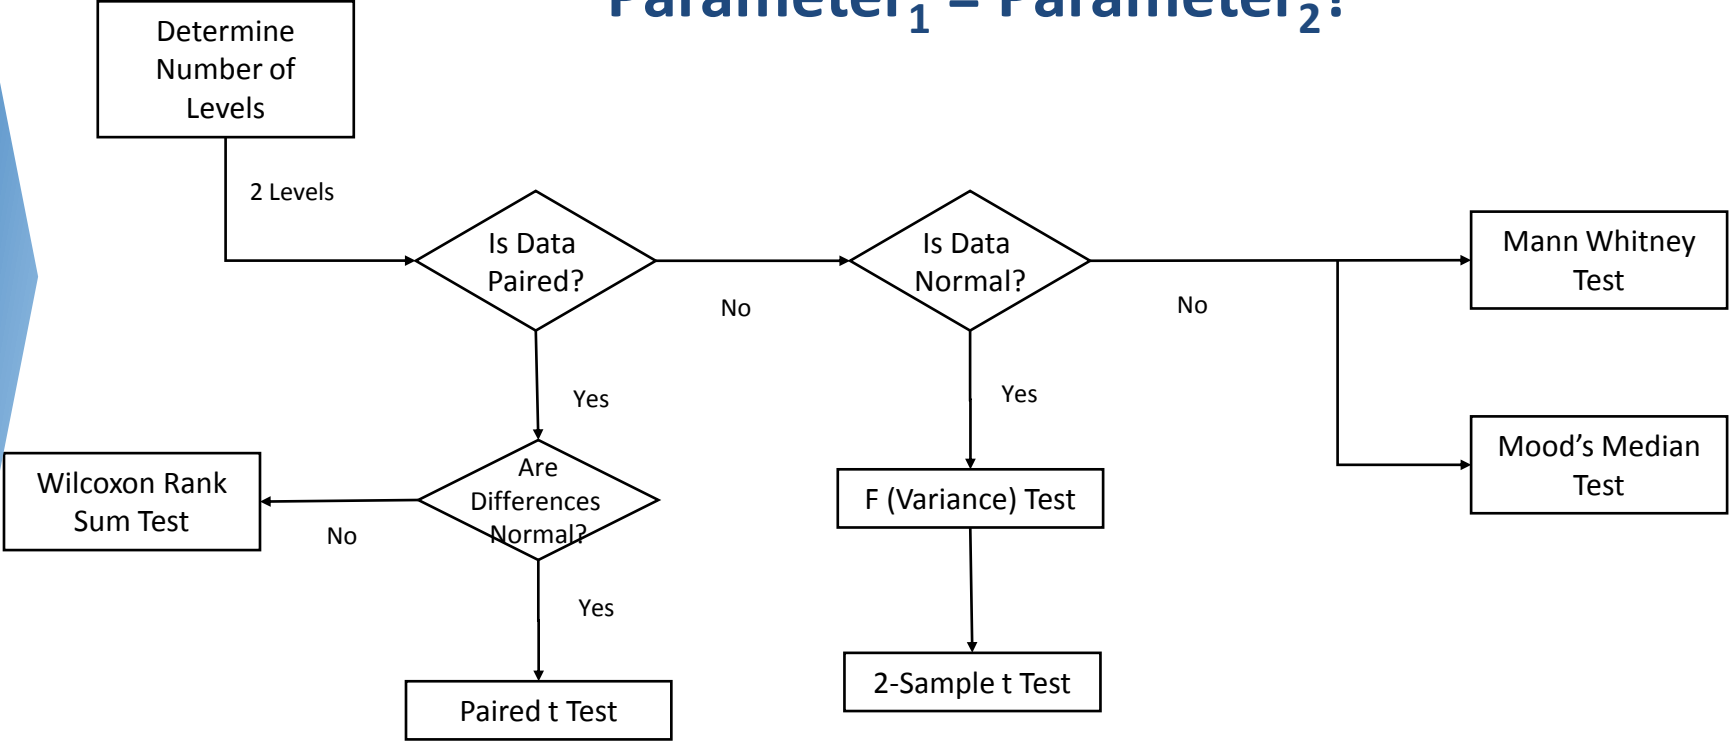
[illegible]

Determine Number of Levels

2 Levels

Is Data Paired?

No

Is Data Normal?

No

Mann Whitney Test

Mood’s Median Test

Yes

Yes

Are Differences Normal?

Wilcoxon Rank Sum Test

No

F (Variance) Test

Yes

Paired t Test

2-Sample t Test